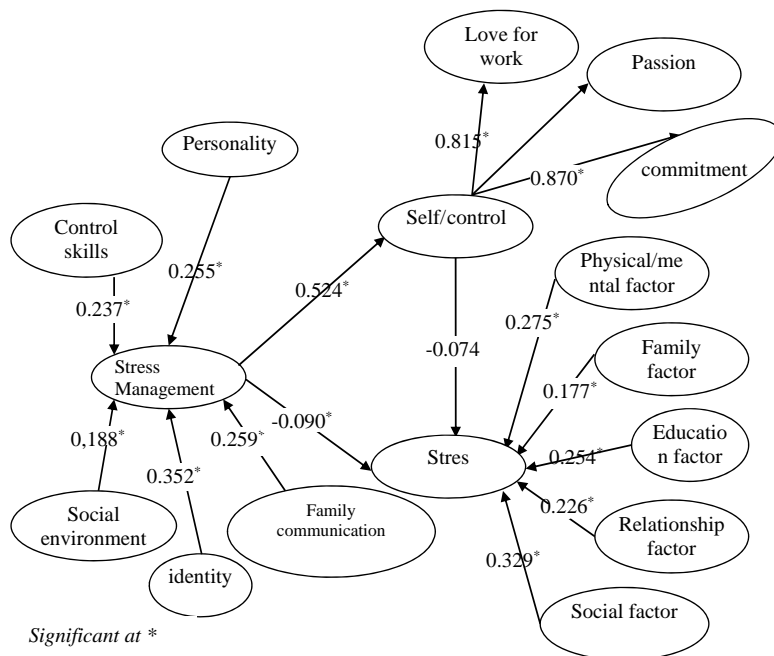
Love for work

Passion

$0.815^*$

$0.870^*$

commitment

Personality

Self/control

Control skills

$0.255^*$

$0.524^*$

Physical/mental factor

$0.237^*$

$0.275^*$

-0.074

Family factor

Stress Management

$0.177^*$

$-0.090^*$

Education factor

$0,188^*$

$0.259^*$

Stres

$0.254^*$

$0.352^*$

$0.226^*$

Relationship factor

Social environment

Family communication

identity

$0.329^*$

Social factor

*Significant at **